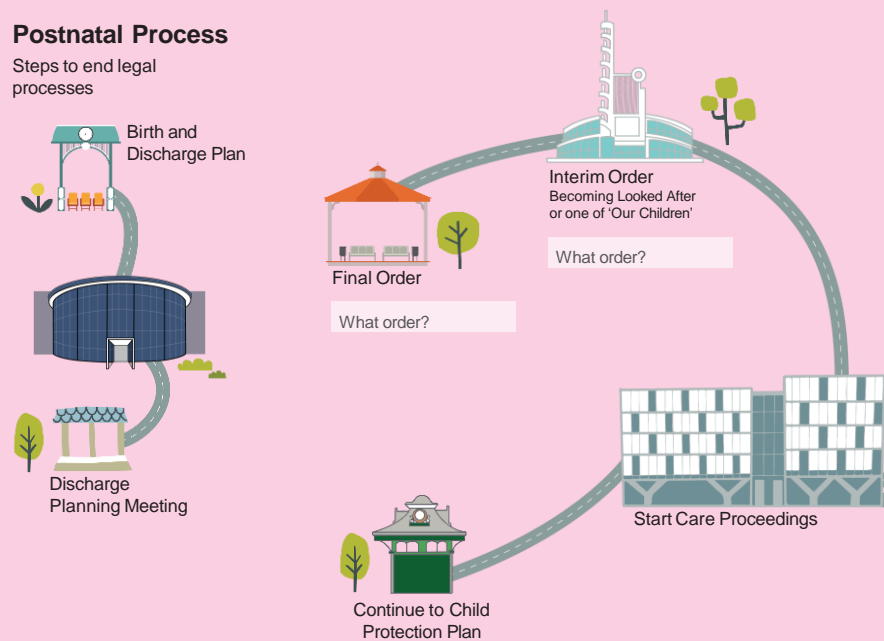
Postnatal Process
Steps to end legal processes

Birth and Discharge Plan

Discharge Planning Meeting

Final Order

What order?

Interim Order
Becoming Looked After or one of 'Our Children'

What order?

Start Care Proceedings

Continue to Child Protection Plan